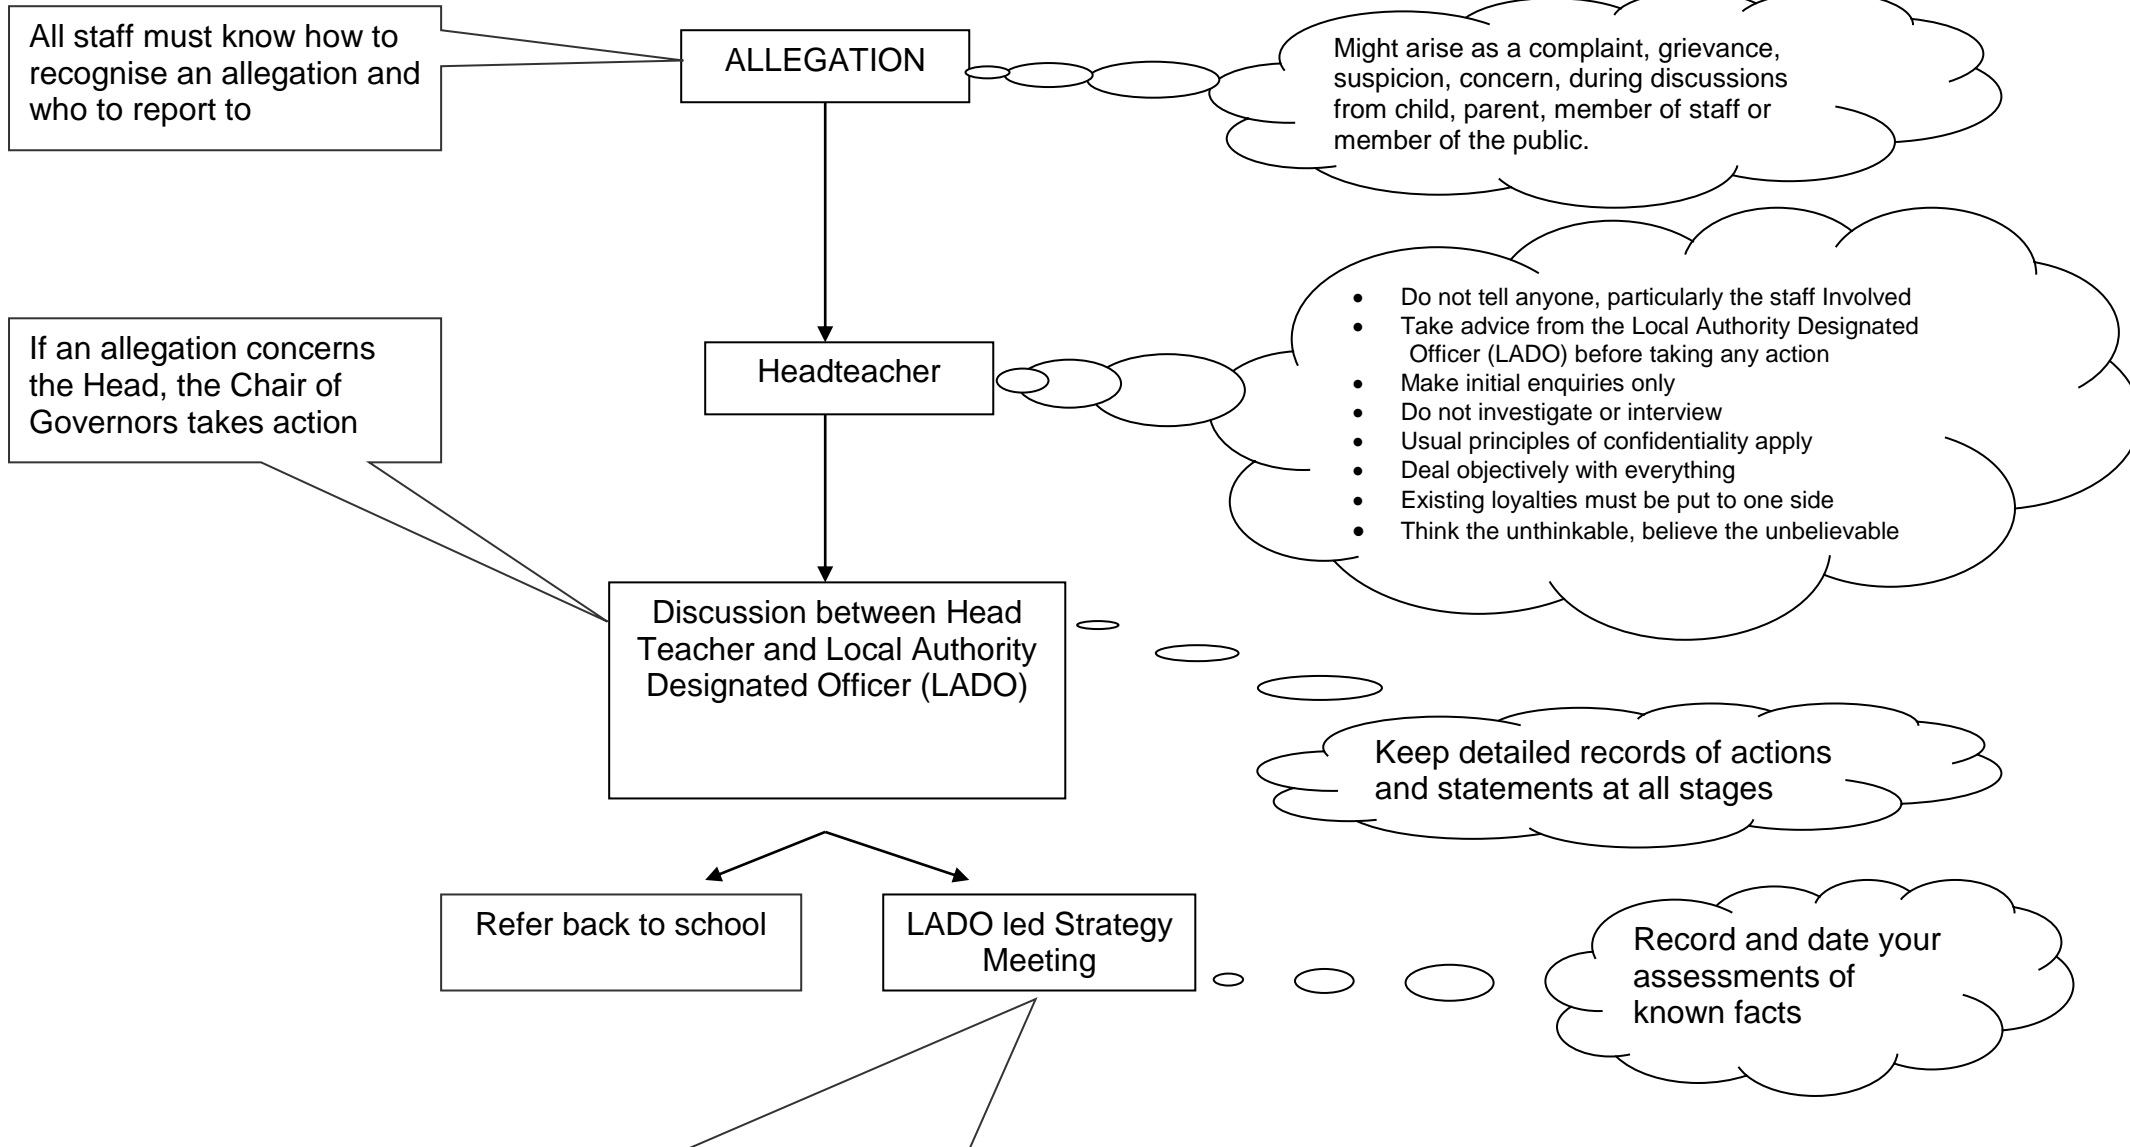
All staff must know how to recognise an allegation and who to report to

ALLEGATION

Might arise as a complaint, grievance, suspicion, concern, during discussions from child, parent, member of staff or member of the public.

If an allegation concerns the Head, the Chair of Governors takes action

Headteacher

- Do not tell anyone, particularly the staff Involved
- Take advice from the Local Authority Designated Officer (LADO) before taking any action
- Make initial enquiries only
- Do not investigate or interview
- Usual principles of confidentiality apply
- Deal objectively with everything
- Existing loyalties must be put to one side
- Think the unthinkable, believe the unbelievable

Discussion between Head Teacher and Local Authority Designated Officer (LADO)

Keep detailed records of actions and statements at all stages

Refer back to school

LADO led Strategy Meeting

Record and date your assessments of known facts